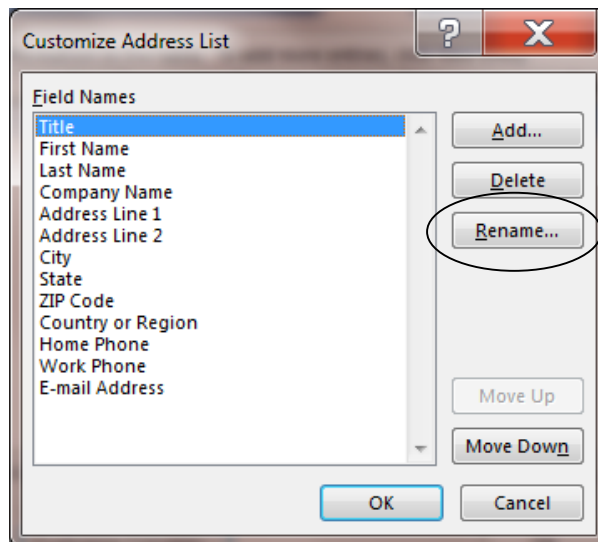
Customize Address List

?

X

Field Names

Title
First Name
Last Name
Company Name
Address Line 1
Address Line 2
City
State
ZIP Code
Country or Region
Home Phone
Work Phone
E-mail Address

Add...

Delete

Rename...

Move Up

Move Down

OK

Cancel